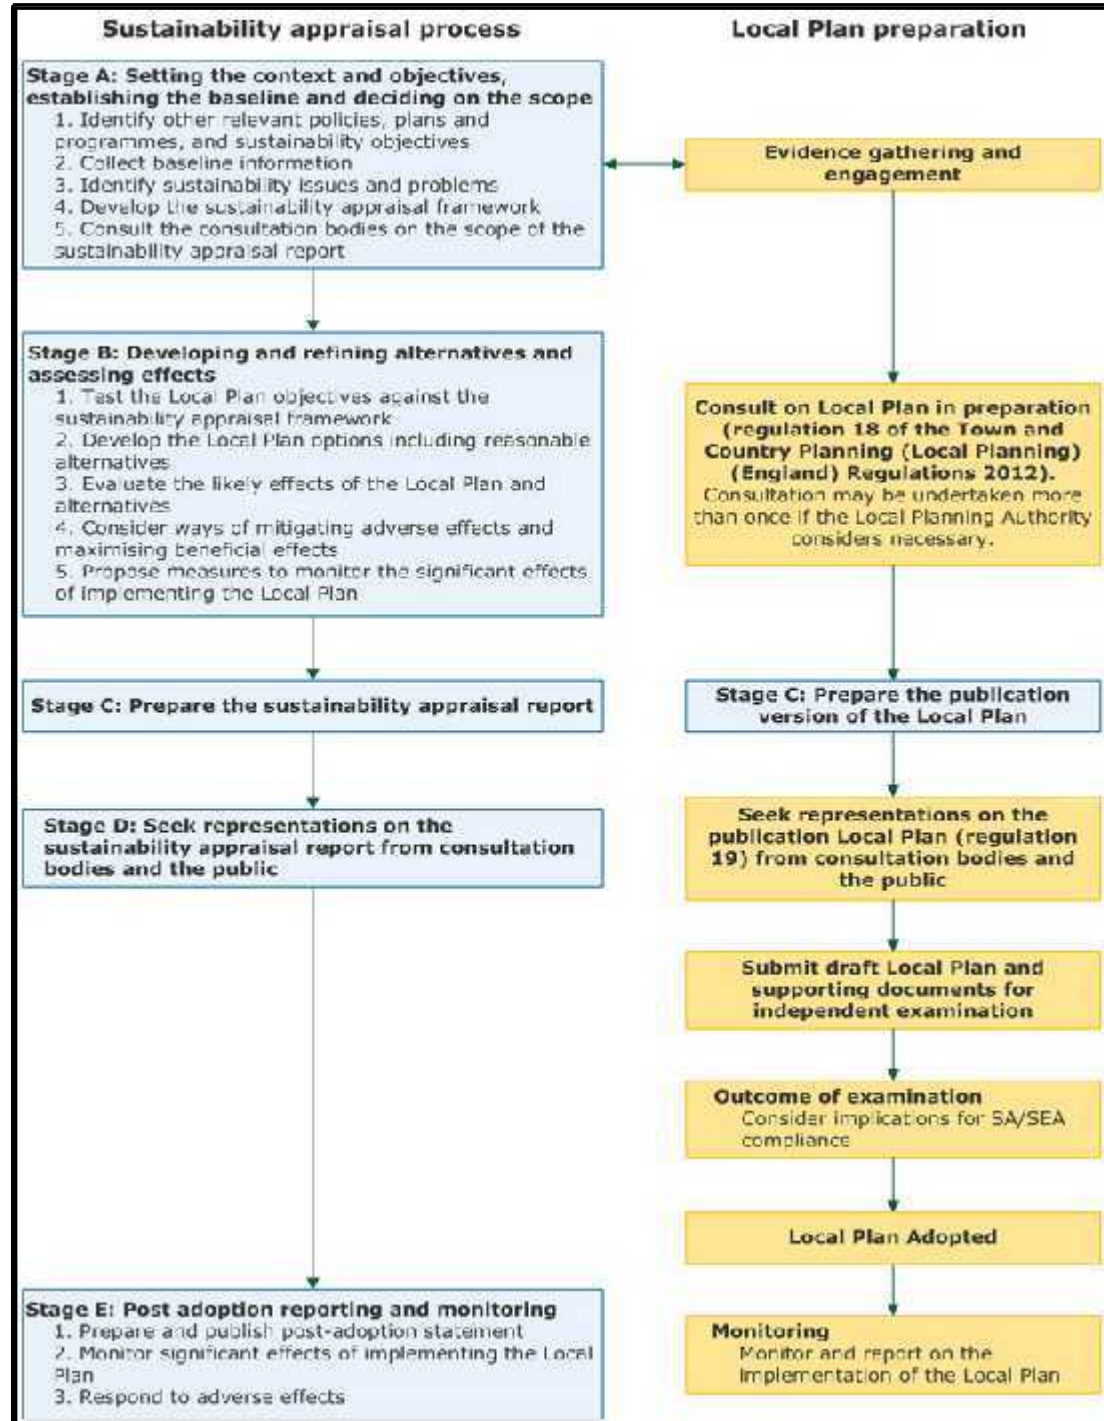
Sustainability appraisal process

Local Plan preparation

Stage A: Setting the context and objectives, establishing the baseline and deciding on the scope
1. Identify other relevant policies, plans and programmes, and sustainability objectives
2. Collect baseline information
3. Identify sustainability issues and problems
4. Develop the sustainability appraisal framework
5. Consult the consultation bodies on the scope of the sustainability appraisal report

Evidence gathering and engagement

Stage B: Developing and refining alternatives and assessing effects
1. Test the Local Plan objectives against the sustainability appraisal framework
2. Develop the Local Plan options including reasonable alternatives
3. Evaluate the likely effects of the Local Plan and alternatives
4. Consider ways of mitigating adverse effects and maximising beneficial effects
5. Propose measures to monitor the significant effects of implementing the Local Plan

Consult on Local Plan in preparation (regulation 18 of the Town and Country Planning (Local Planning) (England) Regulations 2012). Consultation may be undertaken more than once if the Local Planning Authority considers necessary.

Stage C: Prepare the sustainability appraisal report

Stage C: Prepare the publication version of the Local Plan

Stage D: Seek representations on the sustainability appraisal report from consultation bodies and the public

Seek representations on the publication Local Plan (regulation 19) from consultation bodies and the public

Submit draft Local Plan and supporting documents for independent examination

Outcome of examination
Consider implications for SA/SEA compliance

Local Plan Adopted

Stage E: Post adoption reporting and monitoring
1. Prepare and publish post-adoption statement
2. Monitor significant effects of implementing the Local Plan
3. Respond to adverse effects

Monitoring
Monitor and report on the implementation of the Local Plan